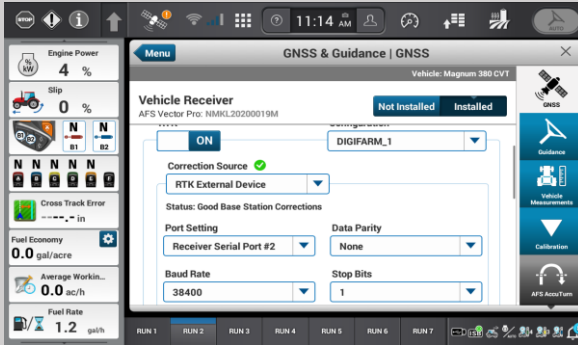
STOP

? 11:14 AM

AUTO

Engine Power
4 %

Slip
0 %

B1 B2
N B1
N B2

N N N N N

Cross Track Error
---.- in

Fuel Economy
0.0 gal/acre

Average Workin...
0.0 ac/h

Fuel Rate
1.2 gal/h

Menu

GNSS & Guidance | GNSS

Vehicle: Magnum 380 CVT

Vehicle Receiver
AFS Vector Pro: NMKL20200019M

Not Installed
Installed

ON

DIGIFARM_1

Correction Source

RTK External Device

Status: Good Base Station Corrections

Port Setting
Receiver Serial Port #2

Data Parity
None

Baud Rate
38400

Stop Bits
1

GNSS

Guidance

Vehicle Measurements

Calibration

AFS AccuTurn

RUN 1
RUN 2
RUN 3
RUN 4
RUN 5
RUN 6
RUN 7